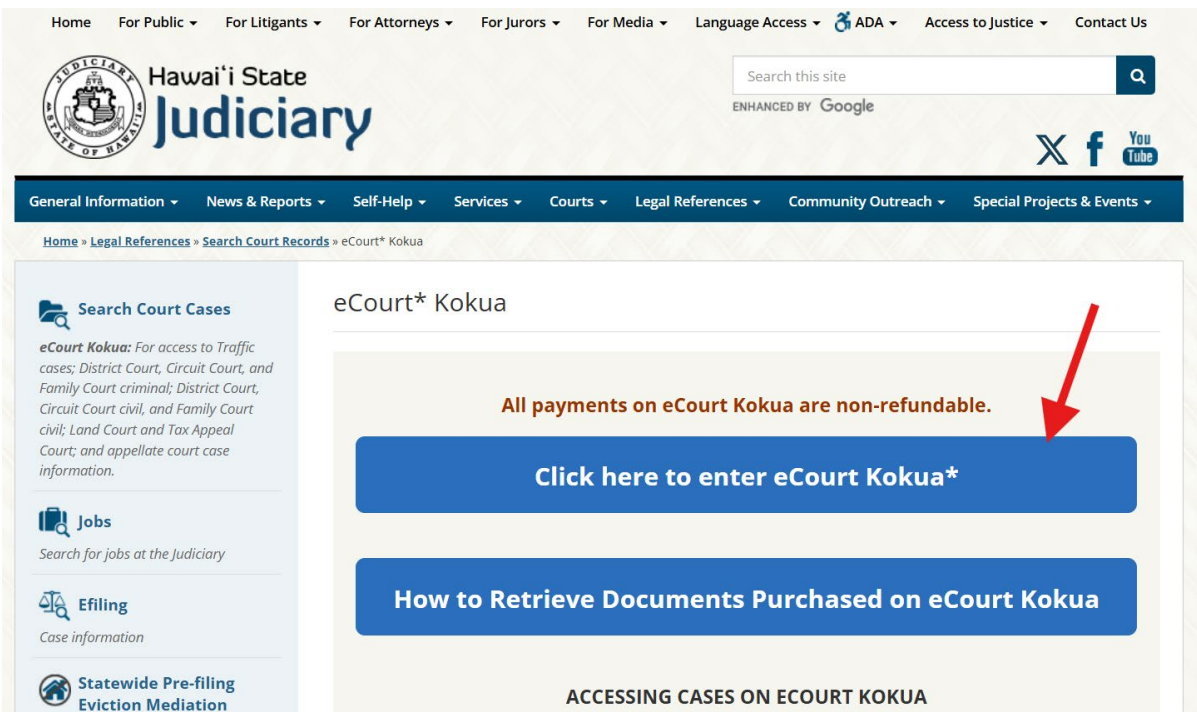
Home For Public For Litigants For Attorneys For Jurors For Media Language Access ADA Access to Justice Contact Us

JUDICIARY STATE OF HAWAII

Hawaiʻi State Judiciary

Search this site

ENHANCED BY Google

You Tube

General Information News & Reports Self-Help Services Courts Legal References Community Outreach Special Projects & Events

Home » Legal References » Search Court Records » eCourt* Kokua

Search Court Cases

*eCourt Kokua:* For access to Traffic cases; District Court, Circuit Court, and Family Court criminal; District Court, Circuit Court civil, and Family Court civil; Land Court and Tax Appeal Court; and appellate court case information.

Jobs

Search for jobs at the Judiciary

Efiling

Case information

Statewide Pre-filing Eviction Mediation

eCourt* Kokua

All payments on eCourt Kokua are non-refundable.

Click here to enter eCourt Kokua*

How to Retrieve Documents Purchased on eCourt Kokua

ACCESSING CASES ON ECOURT KOKUA